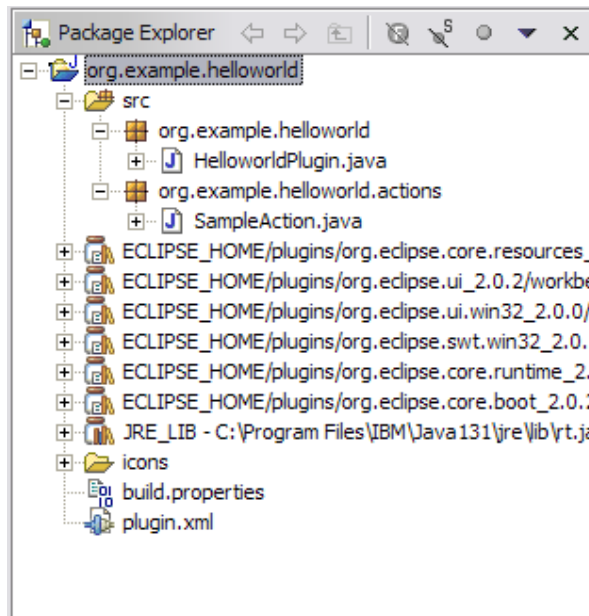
Package Explorer

org.example.helloworld
src
org.example.helloworld
HelloworldPlugin.java
org.example.helloworld.actions
SampleAction.java
ECLIPSE_HOME/plugins/org.eclipse.core.resources_
ECLIPSE_HOME/plugins/org.eclipse.ui_2.0.2/workbe
ECLIPSE_HOME/plugins/org.eclipse.ui.win32_2.0.0/
ECLIPSE_HOME/plugins/org.eclipse.swt.win32_2.0.
ECLIPSE_HOME/plugins/org.eclipse.core.runtime_2.
ECLIPSE_HOME/plugins/org.eclipse.core.boot_2.0.
JRE_LIB - C:\Program Files\IBM\Java131\jre\lib\rt.ja
icons
build.properties
plugin.xml